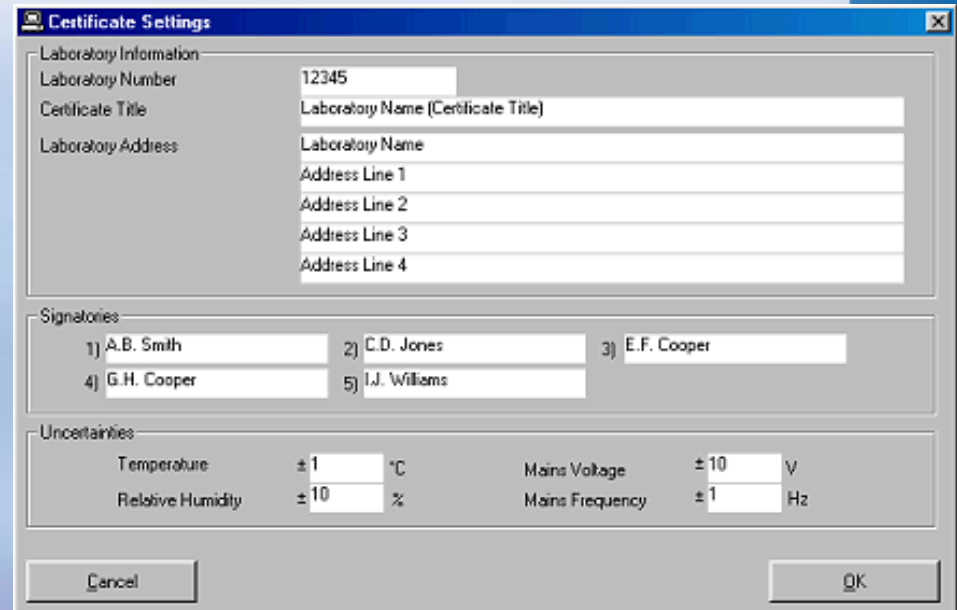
Certificate Settings

Laboratory Information
Laboratory Number 12345
Certificate Title Laboratory Name (Certificate Title)
Laboratory Address Laboratory Name
Address Line 1
Address Line 2
Address Line 3
Address Line 4

Signatories
1) A.B. Smith
2) C.D. Jones
3) E.F. Cooper
4) G.H. Cooper
5) I.J. Williams

Uncertainties
Temperature ± 1 °C
Relative Humidity ± 10 %
Mains Voltage ± 10 V
Mains Frequency ± 1 Hz

Cancel
OK